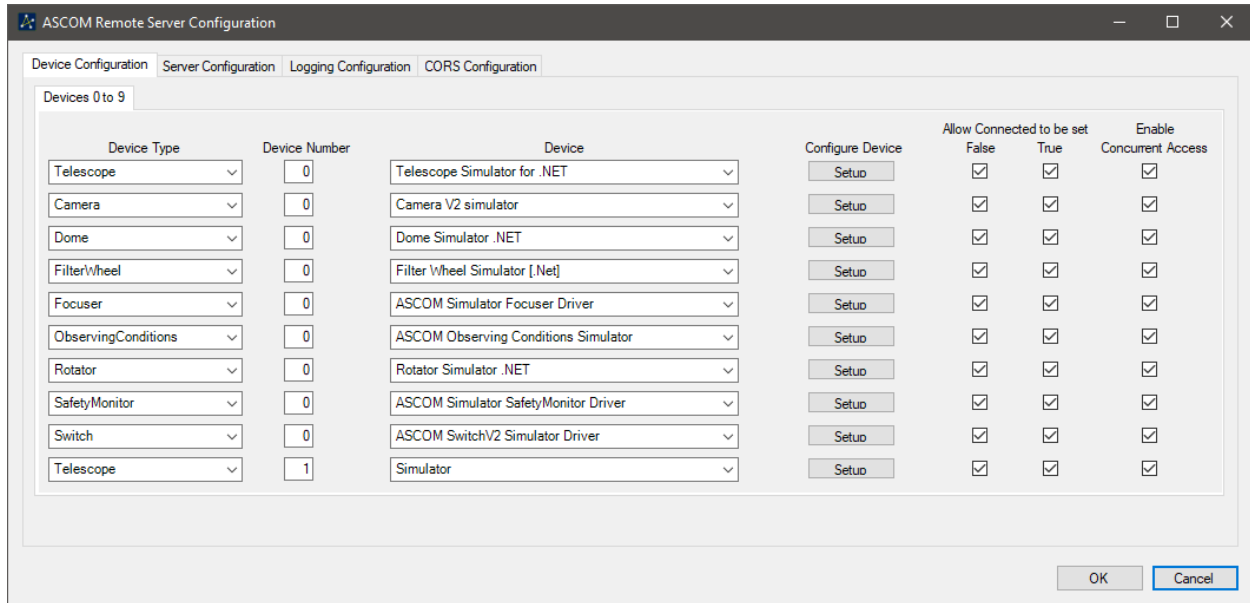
ASCOM Remote Server Configuration

Device Configuration | Server Configuration | Logging Configuration | CORS Configuration

Devices 0 to 9

| Device Type | Device Number | Device | Configure Device | Allow Connected to be set False | Allow Connected to be set True | Enable Concurrent Access |
|---|---|---|---|---|---|---|
| Telescope | 0 | Telescope Simulator for .NET | Setup | ☑ | ☑ | ☑ |
| Camera | 0 | Camera V2 simulator | Setup | ☑ | ☑ | ☑ |
| Dome | 0 | Dome Simulator .NET | Setup | ☑ | ☑ | ☑ |
| FilterWheel | 0 | Filter Wheel Simulator [.Net] | Setup | ☑ | ☑ | ☑ |
| Focuser | 0 | ASCOM Simulator Focuser Driver | Setup | ☑ | ☑ | ☑ |
| ObservingConditions | 0 | ASCOM Observing Conditions Simulator | Setup | ☑ | ☑ | ☑ |
| Rotator | 0 | Rotator Simulator .NET | Setup | ☑ | ☑ | ☑ |
| SafetyMonitor | 0 | ASCOM Simulator SafetyMonitor Driver | Setup | ☑ | ☑ | ☑ |
| Switch | 0 | ASCOM SwitchV2 Simulator Driver | Setup | ☑ | ☑ | ☑ |
| Telescope | 1 | Simulator | Setup | ☑ | ☑ | ☑ |

OK Cancel